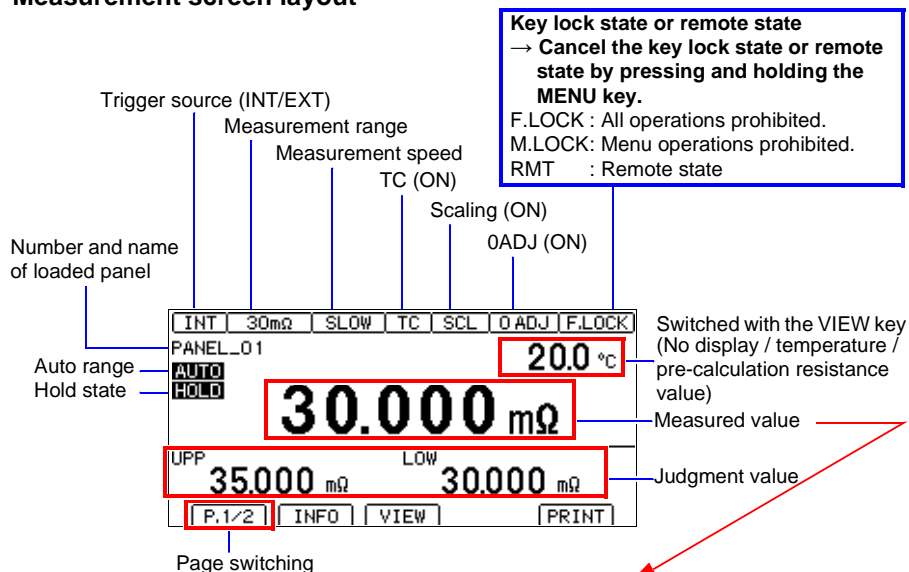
Measurement screen layout

Key lock state or remote state
→ Cancel the key lock state or remote state by pressing and holding the MENU key.
F.LOCK : All operations prohibited.
M.LOCK: Menu operations prohibited.
RMT : Remote state

Trigger source (INT/EXT)
Measurement range
Measurement speed
TC (ON)
Scaling (ON)
0ADJ (ON)

Number and name of loaded panel

INT | 30mΩ | SLOW | TC | SCL | 0 ADJ | F.LOCK

PANEL_01
20.0 °c
Switched with the VIEW key (No display / temperature / pre-calculation resistance value)

Auto range AUTO
Hold state HOLD

30.000 mΩ
Measured value

UPP 35.000 mΩ
LOW 30.000 mΩ
Judgment value

P.1/2 | INFO | VIEW | PRINT

Page switching